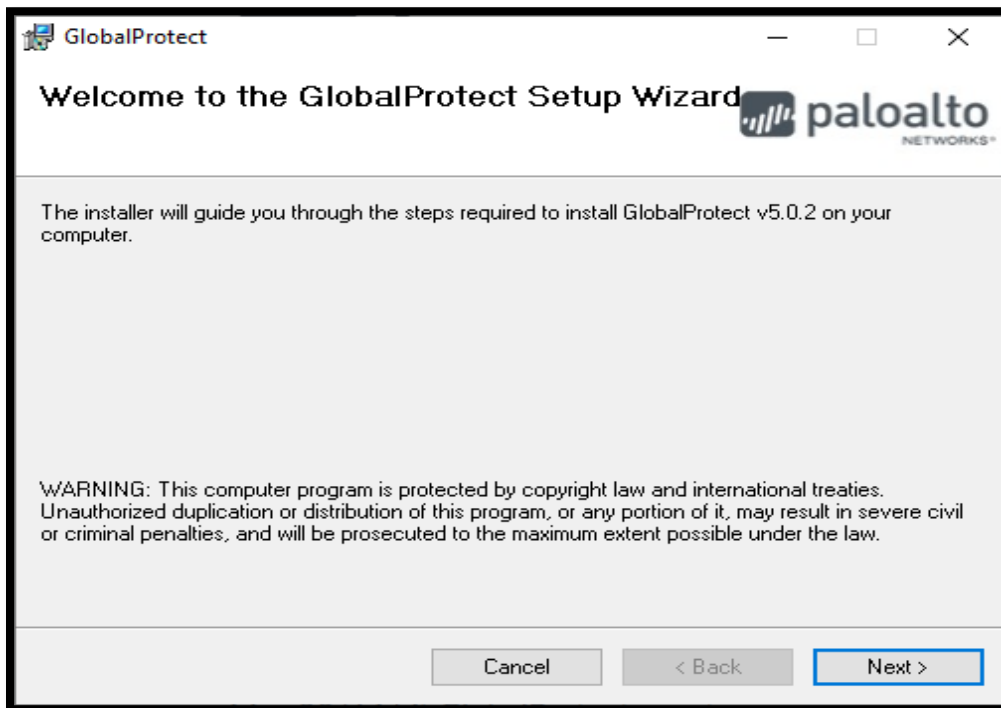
GlobalProtect

Welcome to the GlobalProtect Setup Wizard

paloalto NETWORKS®

The installer will guide you through the steps required to install GlobalProtect v5.0.2 on your computer.

WARNING: This computer program is protected by copyright law and international treaties. Unauthorized duplication or distribution of this program, or any portion of it, may result in severe civil or criminal penalties, and will be prosecuted to the maximum extent possible under the law.

Cancel
< Back
Next >